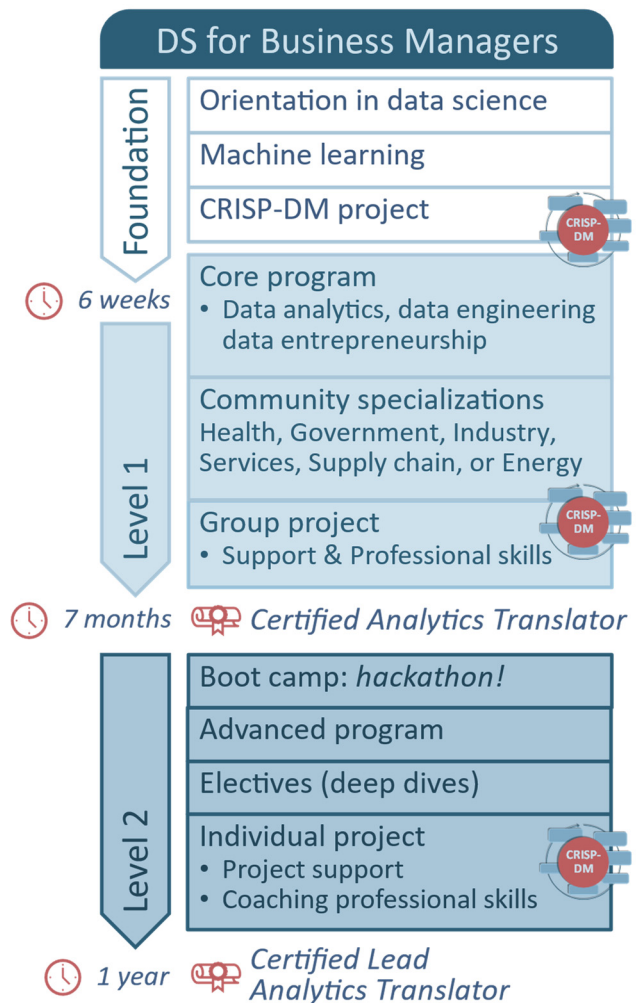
DS for Business Managers

Foundation

Orientation in data science

Machine learning

CRISP-DM project

CRISP-DM

6 weeks

Core program
• Data analytics, data engineering data entrepreneurship

Community specializations
Health, Government, Industry, Services, Supply chain, or Energy

Level 1

Group project
• Support & Professional skills

CRISP-DM

7 months

Certified Analytics Translator

Level 2

Boot camp: *hackathon!*

Advanced program

Electives (deep dives)

Individual project
• Project support
• Coaching professional skills

CRISP-DM

1 year

Certified Lead Analytics Translator